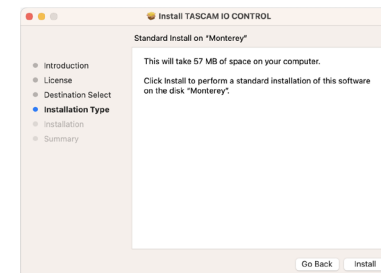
Install TASCAM IO CONTROL

Standard Install on "Monterey"

Introduction
License
Destination Select
Installation Type
Installation
Summary

This will take 57 MB of space on your computer.

Click Install to perform a standard installation of this software on the disk "Monterey".

Go Back
Install